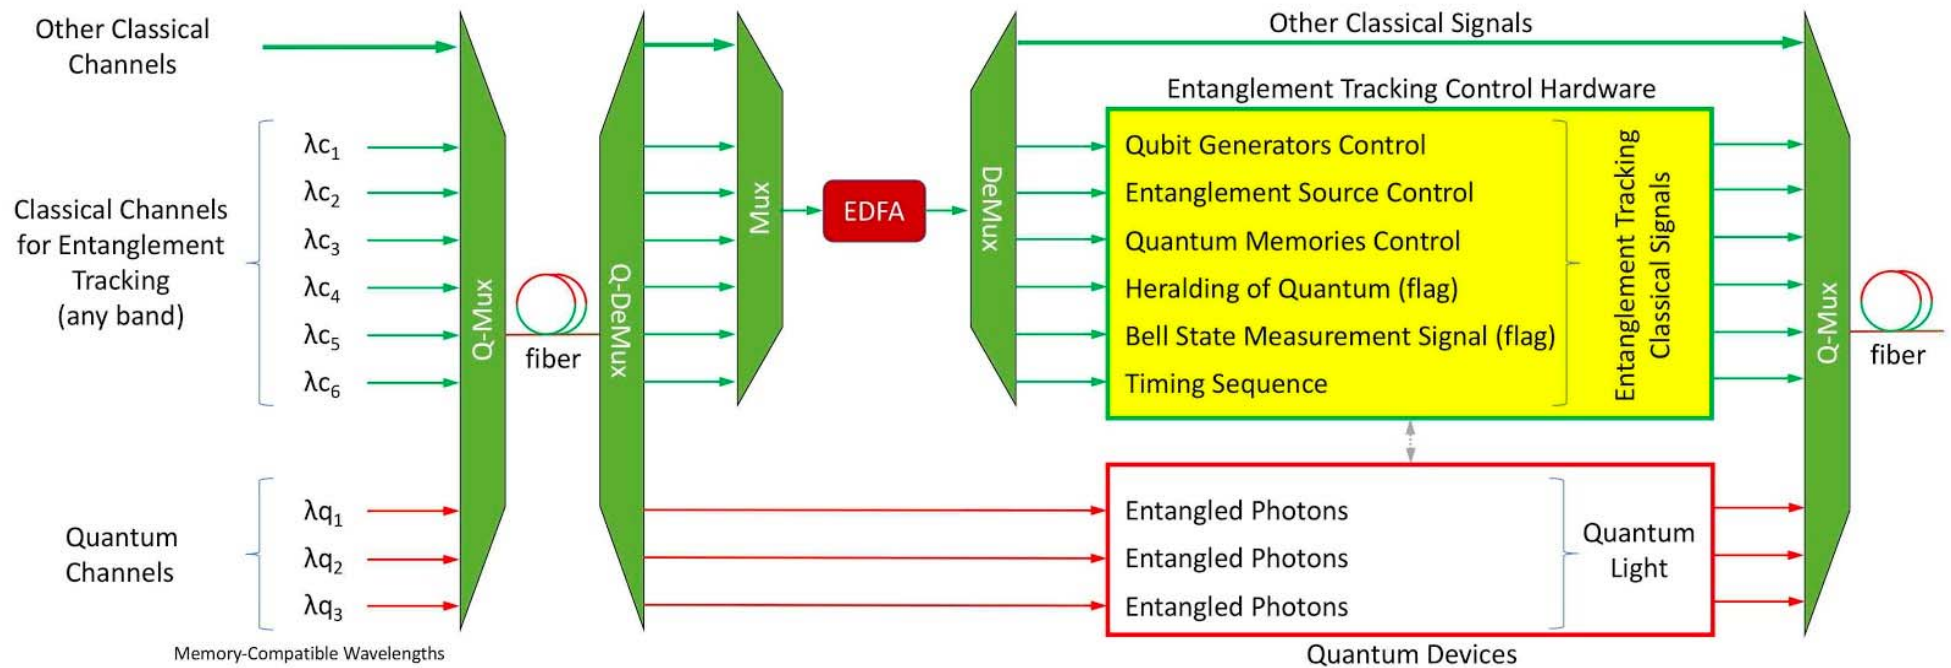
Other Classical Channels

Other Classical Signals

Entanglement Tracking Control Hardware

Classical Channels for Entanglement Tracking (any band)

$\lambda c_1$
$\lambda c_2$
$\lambda c_3$
$\lambda c_4$
$\lambda c_5$
$\lambda c_6$

Q-Mux

fiber

Q-DeMux

Mux

EDFA

DeMux

Qubit Generators Control
Entanglement Source Control
Quantum Memories Control
Heralding of Quantum (flag)
Bell State Measurement Signal (flag)
Timing Sequence

Entanglement Tracking Classical Signals

Q-Mux

fiber

Quantum Channels

$\lambda q_1$
$\lambda q_2$
$\lambda q_3$

Entangled Photons
Entangled Photons
Entangled Photons

Quantum Light

Memory-Compatible Wavelengths

Quantum Devices